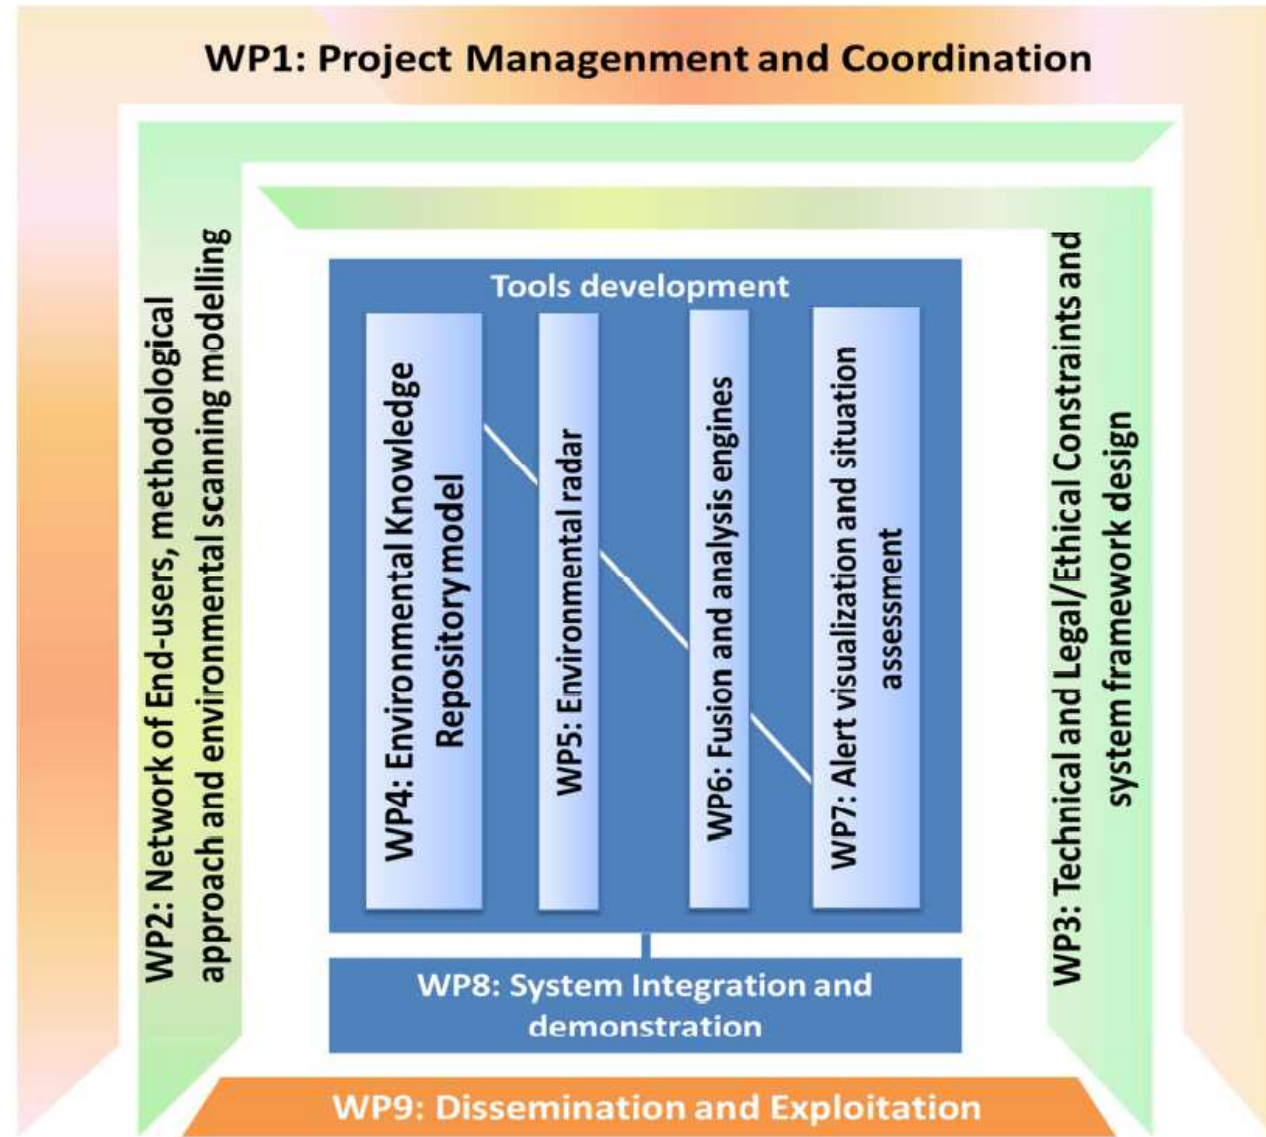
WP1: Project Management and Coordination

WP2: Network of End-users, methodological approach and environmental scanning modelling

Tools development

WP4: Environmental Knowledge Repository model

WP5: Environmental radar

WP6: Fusion and analysis engines

WP7: Alert visualization and situation assessment

WP3: Technical and Legal/Ethical Constraints and system framework design

WP8: System Integration and demonstration

WP9: Dissemination and Exploitation